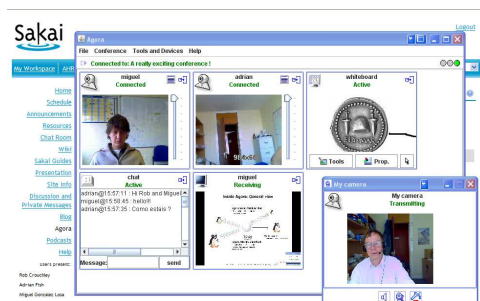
Logout

Sakai

My Workspace AHR

Home
Schedule
Announcements
Resources
Chat Room
Wiki
Sakai Guides
Presentation
Site Info
Discussion and Private Messages
Blog
Agora
Podcasts
Help

Users present:
Rob Crouchley
Adrian Fish
Miguel Gonzalez Losa

Agora
File Conference Tools and Devices Help
Connected to: A really exciting conference !

miguel
Connected

adrian
Connected

whiteboard
Active

Tools Prop.

chat
Active
adrian@15:57:11 : Hi Rob and Miguel
miguel@15:58:45 : hello!!!
adrian@15:57:35 : Como estais ?

Message: send

miguel
Receiving

Inside Agora: General view

My camera
My camera
Transmitting